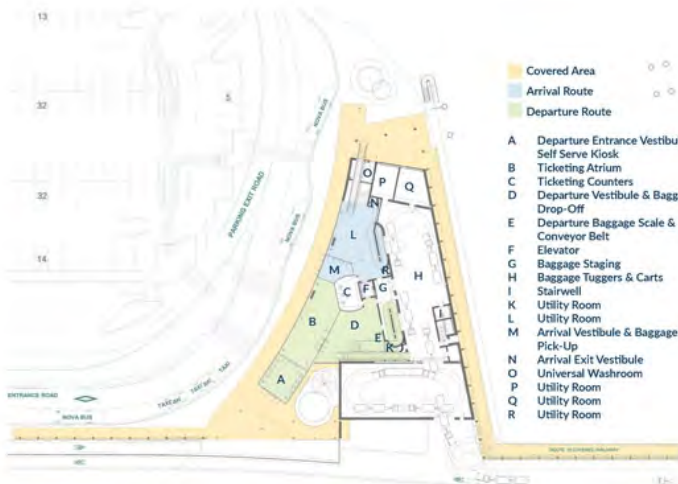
13

32

5

32

14

NOVA BUS

PARKING EXIT ROAD

NOVA BUS

ENTRANCE ROAD

NOVA BUS

TAXI BAY

TAXI

Covered Area

Arrival Route

Departure Route

A Departure Entrance Vestibu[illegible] Self Serve Kiosk
B Ticketing Atrium
C Ticketing Counters
D Departure Vestibule & Bagg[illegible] Drop-Off
E Departure Baggage Scale & Conveyor Belt
F Elevator
G Baggage Staging
H Baggage Tuggers & Carts
I Stairwell
K Utility Room
L Utility Room
M Arrival Vestibule & Baggage Pick-Up
N Arrival Exit Vestibule
O Universal Washroom
P Utility Room
Q Utility Room
R Utility Room

O P Q N L H M R G C F I B D E K A